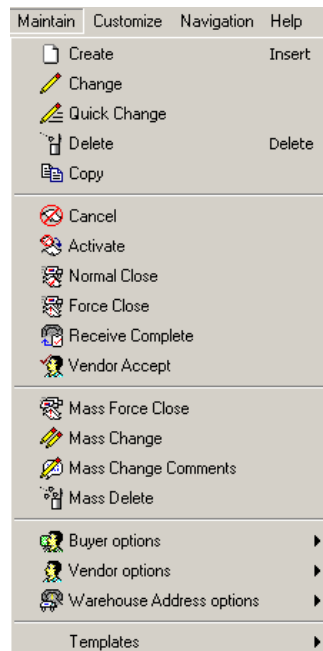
Maintain Customize Navigation Help

Create Insert
Change
Quick Change
Delete Delete
Copy

Cancel
Activate
Normal Close
Force Close
Receive Complete
Vendor Accept

Mass Force Close
Mass Change
Mass Change Comments
Mass Delete

Buyer options
Vendor options
Warehouse Address options

Templates